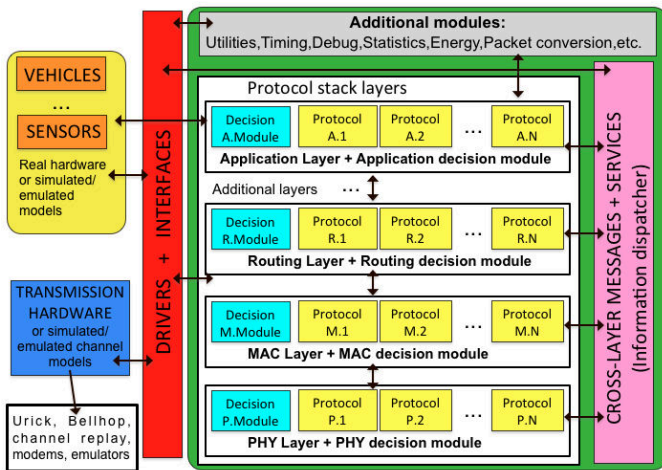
Additional modules:
Utilities,Timing,Debug,Statistics,Energy,Packet conversion,etc.

VEHICLES
...
SENSORS
Real hardware or simulated/ emulated models

TRANSMISSION HARDWARE or simulated/ emulated channel models

Urick, Bellhop, channel replay, modems, emulators

DRIVERS + INTERFACES

Protocol stack layers

Decision A.Module
Protocol A.1
Protocol A.2
...
Protocol A.N
Application Layer + Application decision module

Additional layers ...

Decision R.Module
Protocol R.1
Protocol R.2
...
Protocol R.N
Routing Layer + Routing decision module

Decision M.Module
Protocol M.1
Protocol M.2
...
Protocol M.N
MAC Layer + MAC decision module

Decision P.Module
Protocol P.1
Protocol P.2
...
Protocol P.N
PHY Layer + PHY decision module

CROSS-LAYER MESSAGES + SERVICES (Information dispatcher)